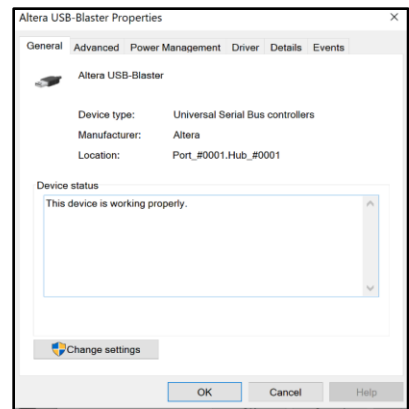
Altera USB-Blaster Properties

×

General Advanced Power Management Driver Details Events

Altera USB-Blaster

| | |
|---|---|
| Device type: | Universal Serial Bus controllers |
| Manufacturer: | Altera |
| Location: | Port_#0001.Hub_#0001 |

Device status

This device is working properly.

Change settings

OK Cancel Help